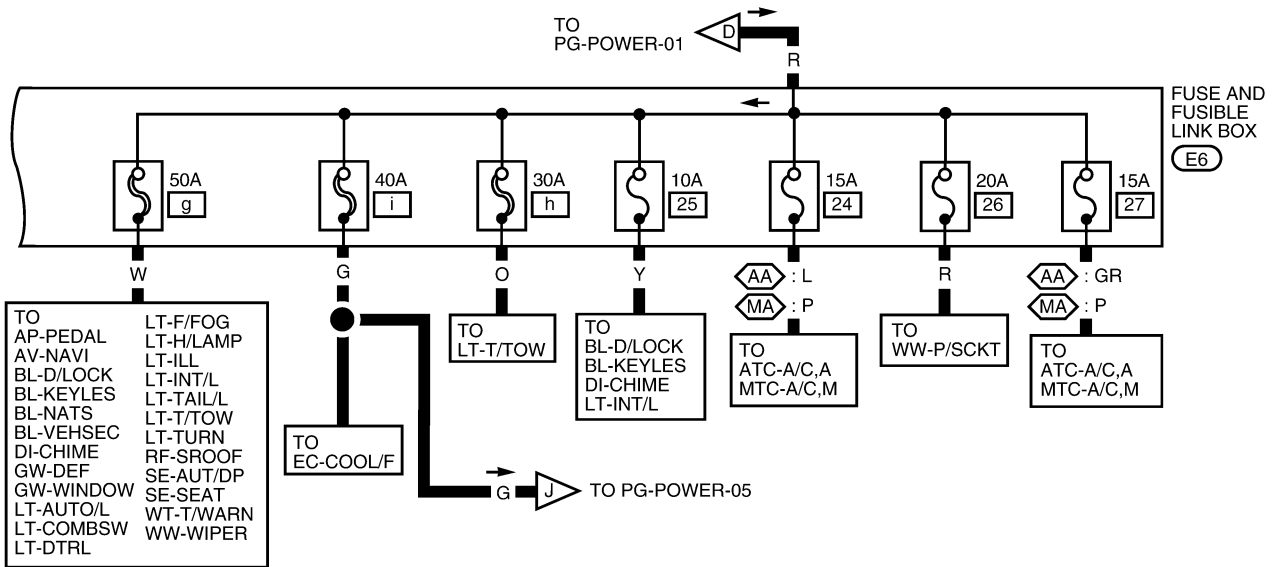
TO PG-POWER-01
D
R
FUSE AND FUSIBLE LINK BOX
E6

50A
g
40A
i
30A
h
10A
25
15A
24
20A
26
15A
27

W
G
O
Y
AA : L
MA : P
R
AA : GR
MA : P

TO
AP-PEDAL
AV-NAVI
BL-D/LOCK
BL-KEYLES
BL-NATS
BL-VEHSEC
DI-CHIME
GW-DEF
GW-WINDOW
LT-AUTO/L
LT-COMBSW
LT-DTRL
LT-F/FOG
LT-H/LAMP
LT-ILL
LT-INT/L
LT-TAIL/L
LT-T/TOW
LT-TURN
RF-SROOF
SE-AUT/DP
SE-SEAT
WT-T/WARN
WW-WIPER

TO
LT-T/TOW

TO
BL-D/LOCK
BL-KEYLES
DI-CHIME
LT-INT/L

TO
ATC-A/C,A
MTC-A/C,M

TO
WW-P/SCKT

TO
ATC-A/C,A
MTC-A/C,M

TO
EC-COOL/F

G
J
TO PG-POWER-05